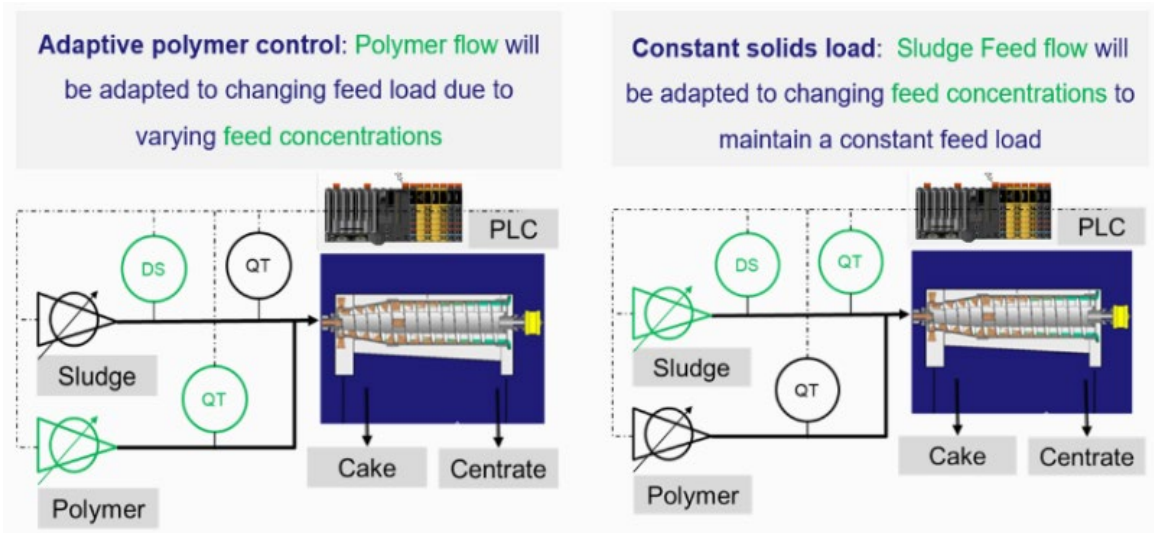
**Adaptive polymer control**: Polymer flow will be adapted to changing feed load due to varying feed concentrations

PLC

DS

QT

QT

Sludge

Polymer

Cake

Centrate

**Constant solids load**: Sludge Feed flow will be adapted to changing feed concentrations to maintain a constant feed load

PLC

DS

QT

QT

Sludge

Polymer

Cake

Centrate